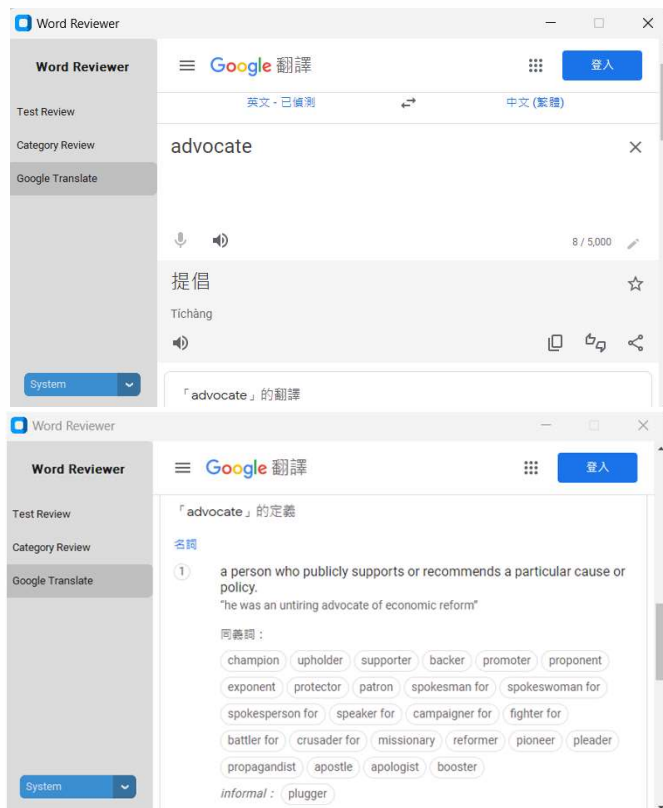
Word Reviewer

Word Reviewer

Test Review

Category Review

Google Translate

System

Google 翻譯

登入

英文 - 已偵測

中文 (繁體)

advocate

8 / 5,000

提倡

Tíchàng

「advocate」的翻譯

Word Reviewer

Word Reviewer

Test Review

Category Review

Google Translate

System

Google 翻譯

登入

「advocate」的定義

名詞

1 a person who publicly supports or recommends a particular cause or policy.
"he was an untiring advocate of economic reform"

同義詞：

champion upholder supporter backer promoter proponent exponent protector patron spokesman for spokeswoman for spokesperson for speaker for campaigner for fighter for battler for crusader for missionary reformer pioneer pleader propagandist apostle apologist booster

informal : plugger